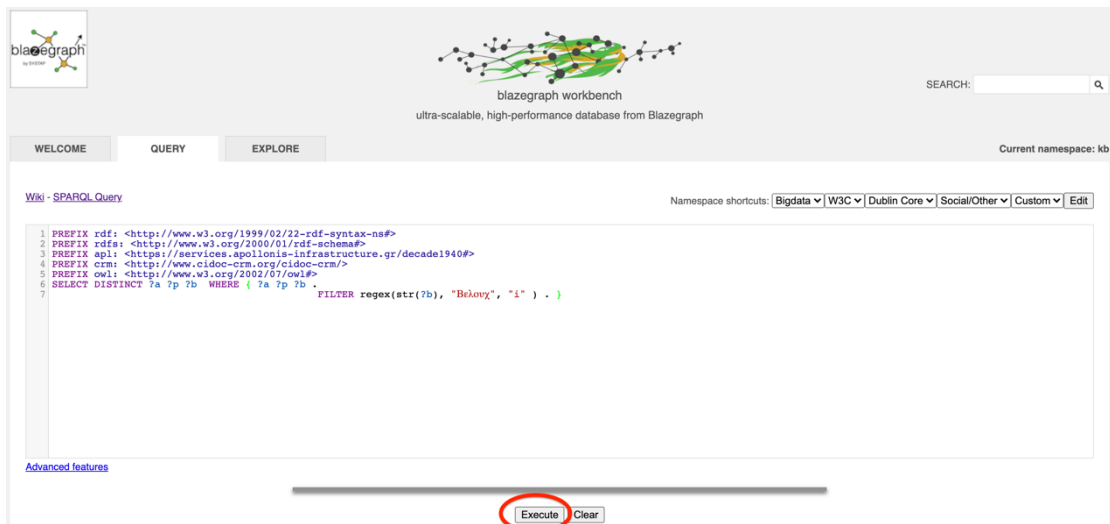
blazegraph
by SYSTAP

blazegraph workbench
ultra-scalable, high-performance database from Blazegraph

SEARCH:

WELCOME QUERY EXPLORE

Current namespace: kb

Wiki - SPARQL Query

Namespace shortcuts: Bigdata W3C Dublin Core Social/Other Custom Edit

1 PREFIX rdf: <http://www.w3.org/1999/02/22-rdf-syntax-ns#>
2 PREFIX rdfs: <http://www.w3.org/2000/01/rdf-schema#>
3 PREFIX apl: <https://services.apollonis-infrastructure.gr/decade1940#>
4 PREFIX crm: <http://www.cidoc-crm.org/cidoc-crm/>
5 PREFIX owl: <http://www.w3.org/2002/07/owl#>
6 SELECT DISTINCT ?a ?p ?b WHERE { ?a ?p ?b .
7 FILTER regex(str(?b), "Βελουχ", "i" ) . }

Advanced features

Execute Clear